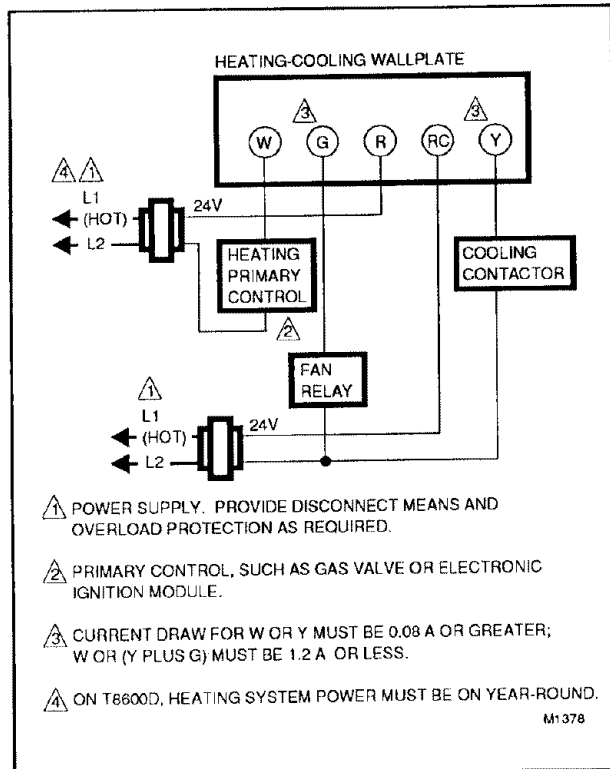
HEATING-COOLING WALLPLATE

3 3

W G R RC Y

4 1
L1
(HOT)
L2

24V

HEATING PRIMARY CONTROL

2

COOLING CONTACTOR

FAN RELAY

1
L1
(HOT)
L2

24V

1 POWER SUPPLY. PROVIDE DISCONNECT MEANS AND OVERLOAD PROTECTION AS REQUIRED.

2 PRIMARY CONTROL, SUCH AS GAS VALVE OR ELECTRONIC IGNITION MODULE.

3 CURRENT DRAW FOR W OR Y MUST BE 0.08 A OR GREATER; W OR (Y PLUS G) MUST BE 1.2 A OR LESS.

4 ON T8600D, HEATING SYSTEM POWER MUST BE ON YEAR-ROUND.

M1378